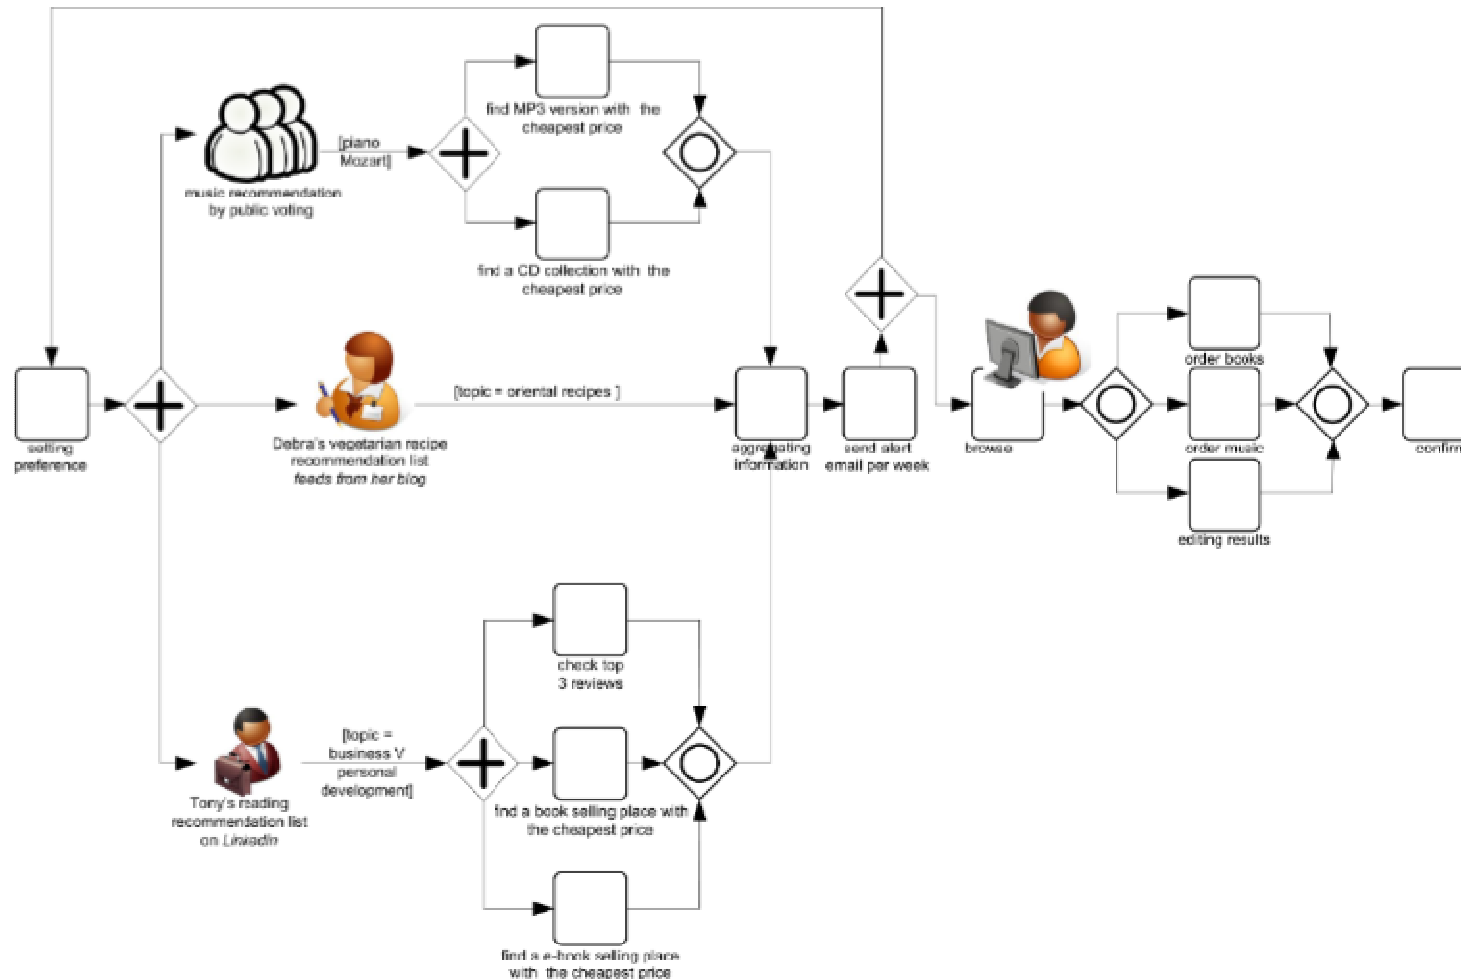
find MP3 version with the cheapest price

[piano Mozart]

music recommendation by public voting

find a CD collection with the cheapest price

setting preference

Debra's vegetarian recipe recommendation list feeds from her blog

[topic = oriental recipes ]

aggregating information

send alert email per week

browse

order books

order music

editing results

confirm

check top 3 reviews

[topic = business \/ personal development]

Tony's reading recommendation list on LinkedIn

find a book selling place with the cheapest price

find a e-book selling place with the cheapest price